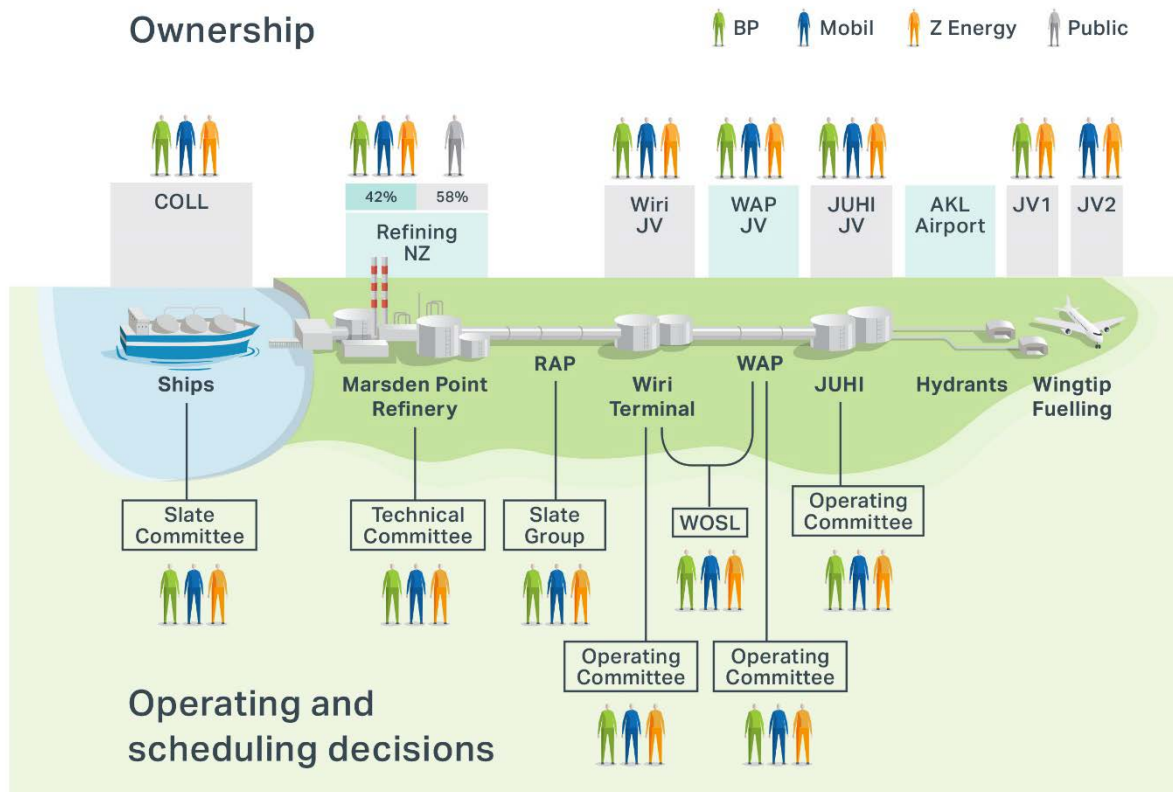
Ownership

BP Mobil Z Energy Public

COLL

42% 58%

Refining NZ

Wiri JV

WAP JV

JUHI JV

AKL Airport

JV1

JV2

Ships

Marsden Point Refinery

RAP

Wiri Terminal

WAP

JUHI

Hydrants

Wingtip Fuelling

Slate Committee

Technical Committee

Slate Group

WOSL

Operating Committee

Operating Committee

Operating Committee

Operating and scheduling decisions